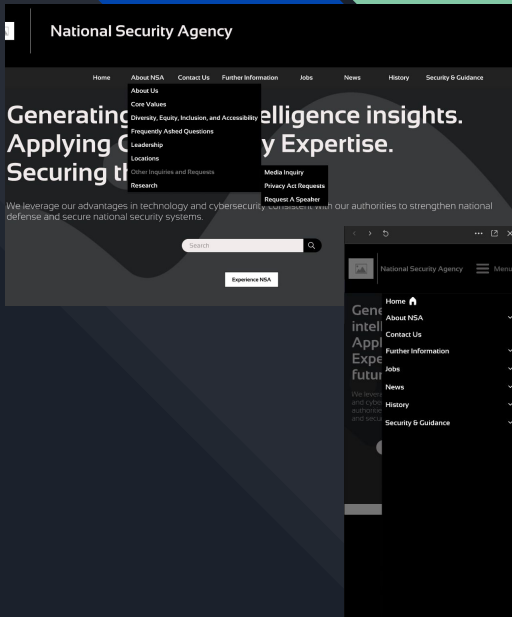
National Security Agency

Home About NSA Contact Us Further Information Jobs News History Security & Guidance

About Us
Core Values
Diversity, Equity, Inclusion, and Accessibility
Frequently Asked Questions
Leadership
Locations
Other Inquiries and Requests
Research

Media Inquiry
Privacy Act Requests
Request A Speaker

Generating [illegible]elligence insights. Applying C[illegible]y Expertise. Securing th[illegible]

We leverage our advantages in technology and cybersecurity consistent with our authorities to strengthen national defense and secure national security systems.

Search

Experience NSA

National Security Agency Menu

Home
About NSA
Contact Us
Further Information
Jobs
News
History
Security & Guidance

Gene intell Appl Expe futur

We lever and cybe authoriti and secu